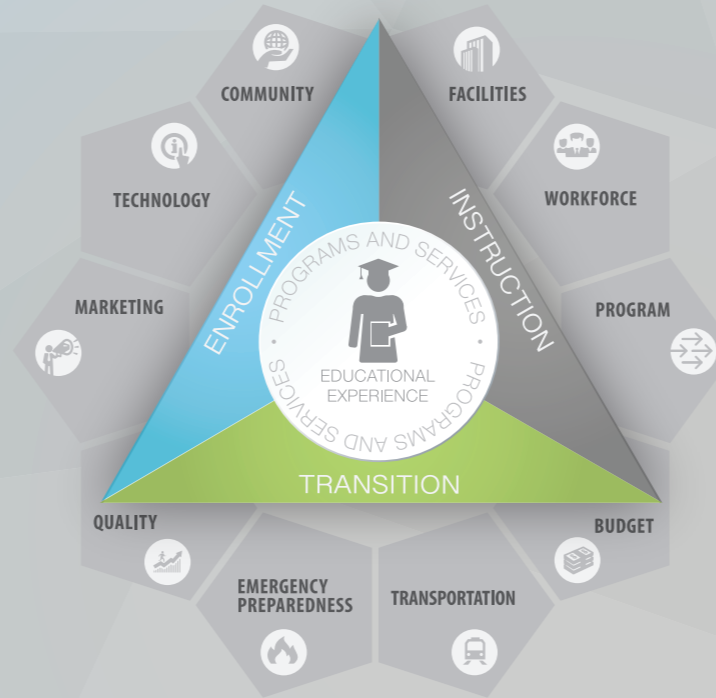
COMMUNITY

FACILITIES

TECHNOLOGY

WORKFORCE

MARKETING

PROGRAM

ENROLLMENT

INSTRUCTION

PROGRAMS AND SERVICES

EDUCATIONAL EXPERIENCE

PROGRAMS AND SERVICES

TRANSITION

QUALITY

BUDGET

EMERGENCY PREPAREDNESS

TRANSPORTATION